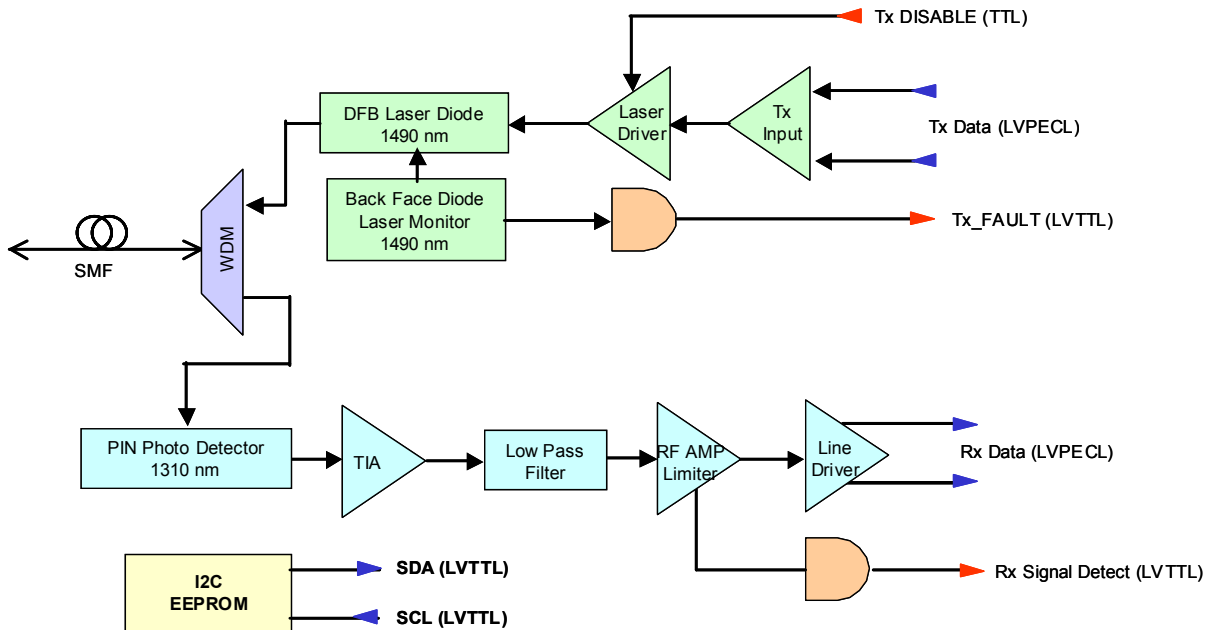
Tx DISABLE (TTL)

DFB Laser Diode
1490 nm

Laser Driver

Tx Input

Tx Data (LVPECL)

Back Face Diode Laser Monitor
1490 nm

Tx_FAULT (LVTTL)

SMF

WDM

PIN Photo Detector
1310 nm

TIA

Low Pass Filter

RF AMP Limiter

Line Driver

Rx Data (LVPECL)

Rx Signal Detect (LVTTL)

I2C EEPROM

SDA (LVTTL)

SCL (LVTTL)